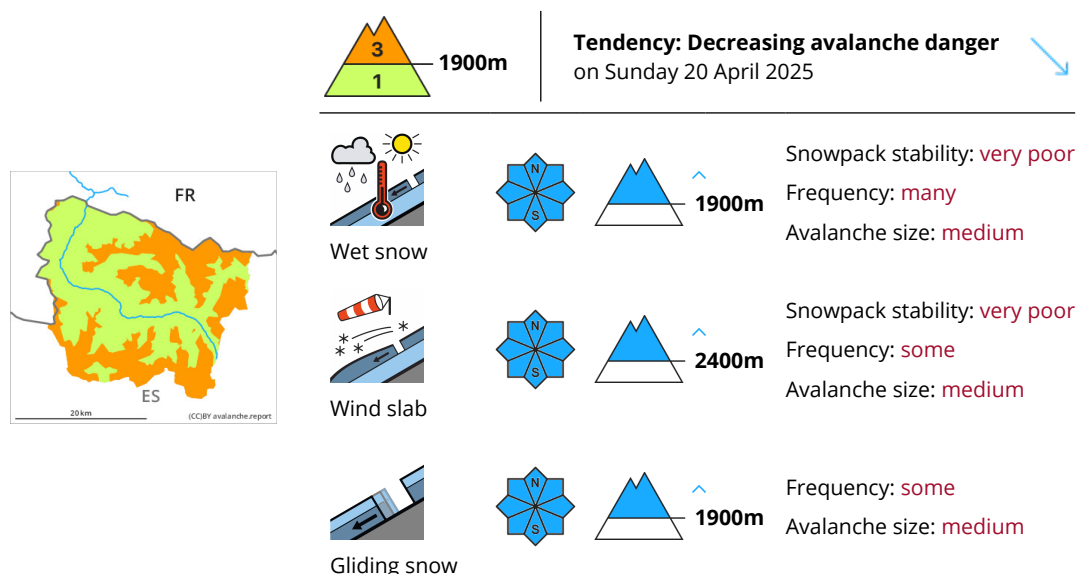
3
1
1900m

Tendency: Decreasing avalanche danger
on Sunday 20 April 2025

FR
ES
20 km
(CC)BY avalanche.report

Wet snow
N
S
1900m
Snowpack stability: very poor
Frequency: many
Avalanche size: medium

Wind slab
N
S
2400m
Snowpack stability: very poor
Frequency: some
Avalanche size: medium

Gliding snow
N
S
1900m
Frequency: some
Avalanche size: medium